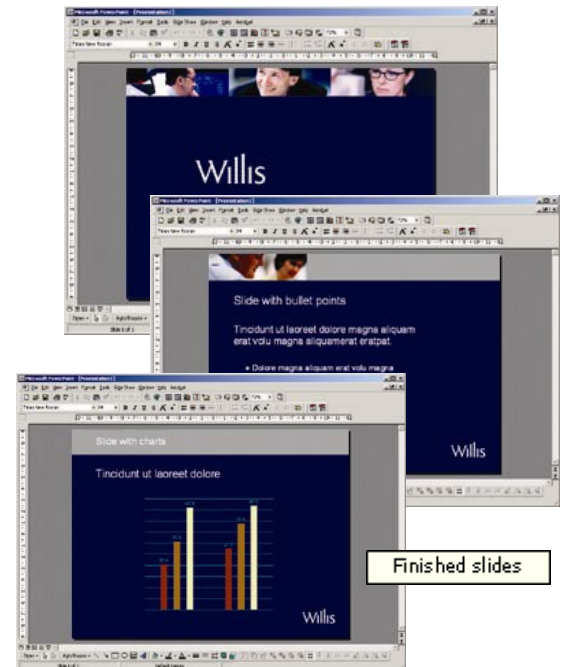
Microsoft PowerPoint - [Presentation1]

File Edit View Insert Format Tools Slide Show Window Help Acrobat

Willis

Microsoft PowerPoint - [Presentation1]

File Edit View Insert Format Tools Slide Show Window Help Acrobat

Slide with bullet points

Tincidunt ut laoreet dolore magna aliquam erat volu magna aliquamerat eratpat.

• Dolore magna aliquam erat volu magna

Willis

Microsoft PowerPoint - [Presentation1]

File Edit View Insert Format Tools Slide Show Window Help Acrobat

Slide with charts

Tincidunt ut laoreet dolore

Willis

Finished slides